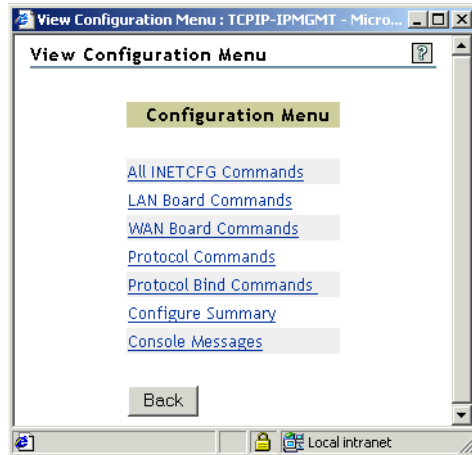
View Configuration Menu : TCPIP-IPMGMT - Micro...

View Configuration Menu

?

Configuration Menu

All INETCFG Commands

LAN Board Commands

WAN Board Commands

Protocol Commands

Protocol Bind Commands

Configure Summary

Console Messages

Back

Local intranet